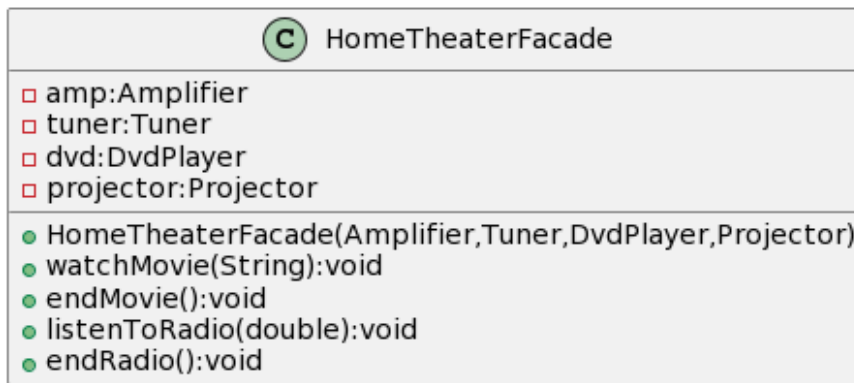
C HomeTheaterFacade

amp:Amplifier
tuner:Tuner
dvd:DvdPlayer
projector:Projector

HomeTheaterFacade(Amplifier,Tuner,DvdPlayer,Projector)
watchMovie(String):void
endMovie():void
listenToRadio(double):void
endRadio():void